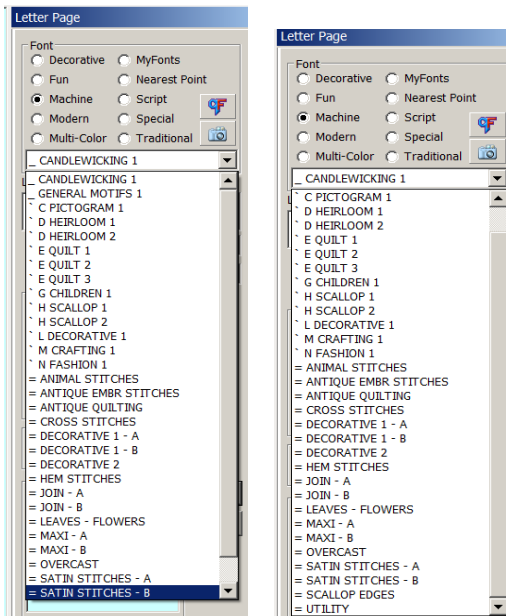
Letter Page

Font
Decorative
MyFonts
Fun
Nearest Point
Machine
Script
Modern
Special
Multi-Color
Traditional

_ CANDLEWICKING 1

_ CANDLEWICKING 1
_ GENERAL MOTIFS 1
` C PICTOGRAM 1
` D HEIRLOOM 1
` D HEIRLOOM 2
` E QUILT 1
` E QUILT 2
` E QUILT 3
` G CHILDREN 1
` H SCALLOP 1
` H SCALLOP 2
` L DECORATIVE 1
` M CRAFTING 1
` N FASHION 1
= ANIMAL STITCHES
= ANTIQUE EMBR STITCHES
= ANTIQUE QUILTING
= CROSS STITCHES
= DECORATIVE 1 - A
= DECORATIVE 1 - B
= DECORATIVE 2
= HEM STITCHES
= JOIN - A
= JOIN - B
= LEAVES - FLOWERS
= MAXI - A
= MAXI - B
= OVERCAST
= SATIN STITCHES - A
= SATIN STITCHES - B

Letter Page

Font
Decorative
MyFonts
Fun
Nearest Point
Machine
Script
Modern
Special
Multi-Color
Traditional

_ CANDLEWICKING 1

` C PICTOGRAM 1
` D HEIRLOOM 1
` D HEIRLOOM 2
` E QUILT 1
` E QUILT 2
` E QUILT 3
` G CHILDREN 1
` H SCALLOP 1
` H SCALLOP 2
` L DECORATIVE 1
` M CRAFTING 1
` N FASHION 1
= ANIMAL STITCHES
= ANTIQUE EMBR STITCHES
= ANTIQUE QUILTING
= CROSS STITCHES
= DECORATIVE 1 - A
= DECORATIVE 1 - B
= DECORATIVE 2
= HEM STITCHES
= JOIN - A
= JOIN - B
= LEAVES - FLOWERS
= MAXI - A
= MAXI - B
= OVERCAST
= SATIN STITCHES - A
= SATIN STITCHES - B
= SCALLOP EDGES
= UTILITY